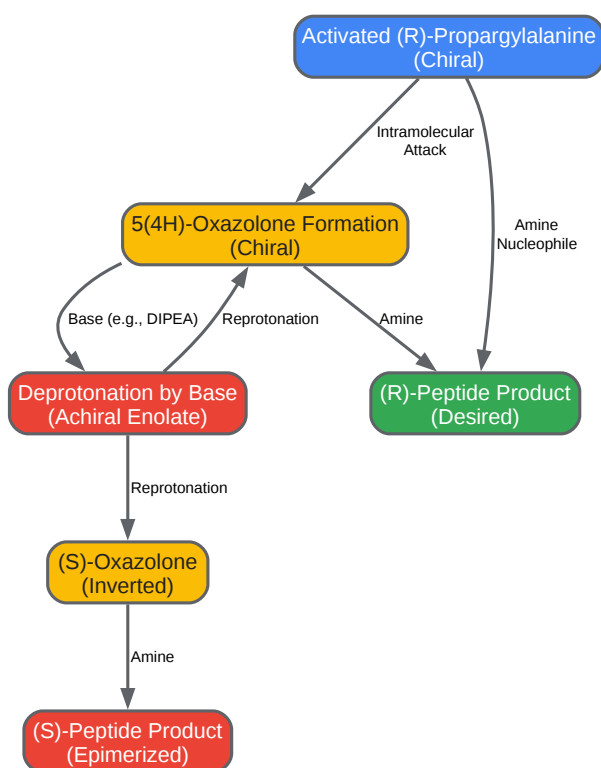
Activated (R)-Propargylalanine
(Chiral)

Intramolecular Attack

Amine Nucleophile

5(4H)-Oxazolone Formation
(Chiral)

Base (e.g., DIPEA)

Reprotonation

Amine

Deprotonation by Base
(Achiral Enolate)

(R)-Peptide Product
(Desired)

Reprotonation

(S)-Oxazolone
(Inverted)

Amine

(S)-Peptide Product
(Epimerized)